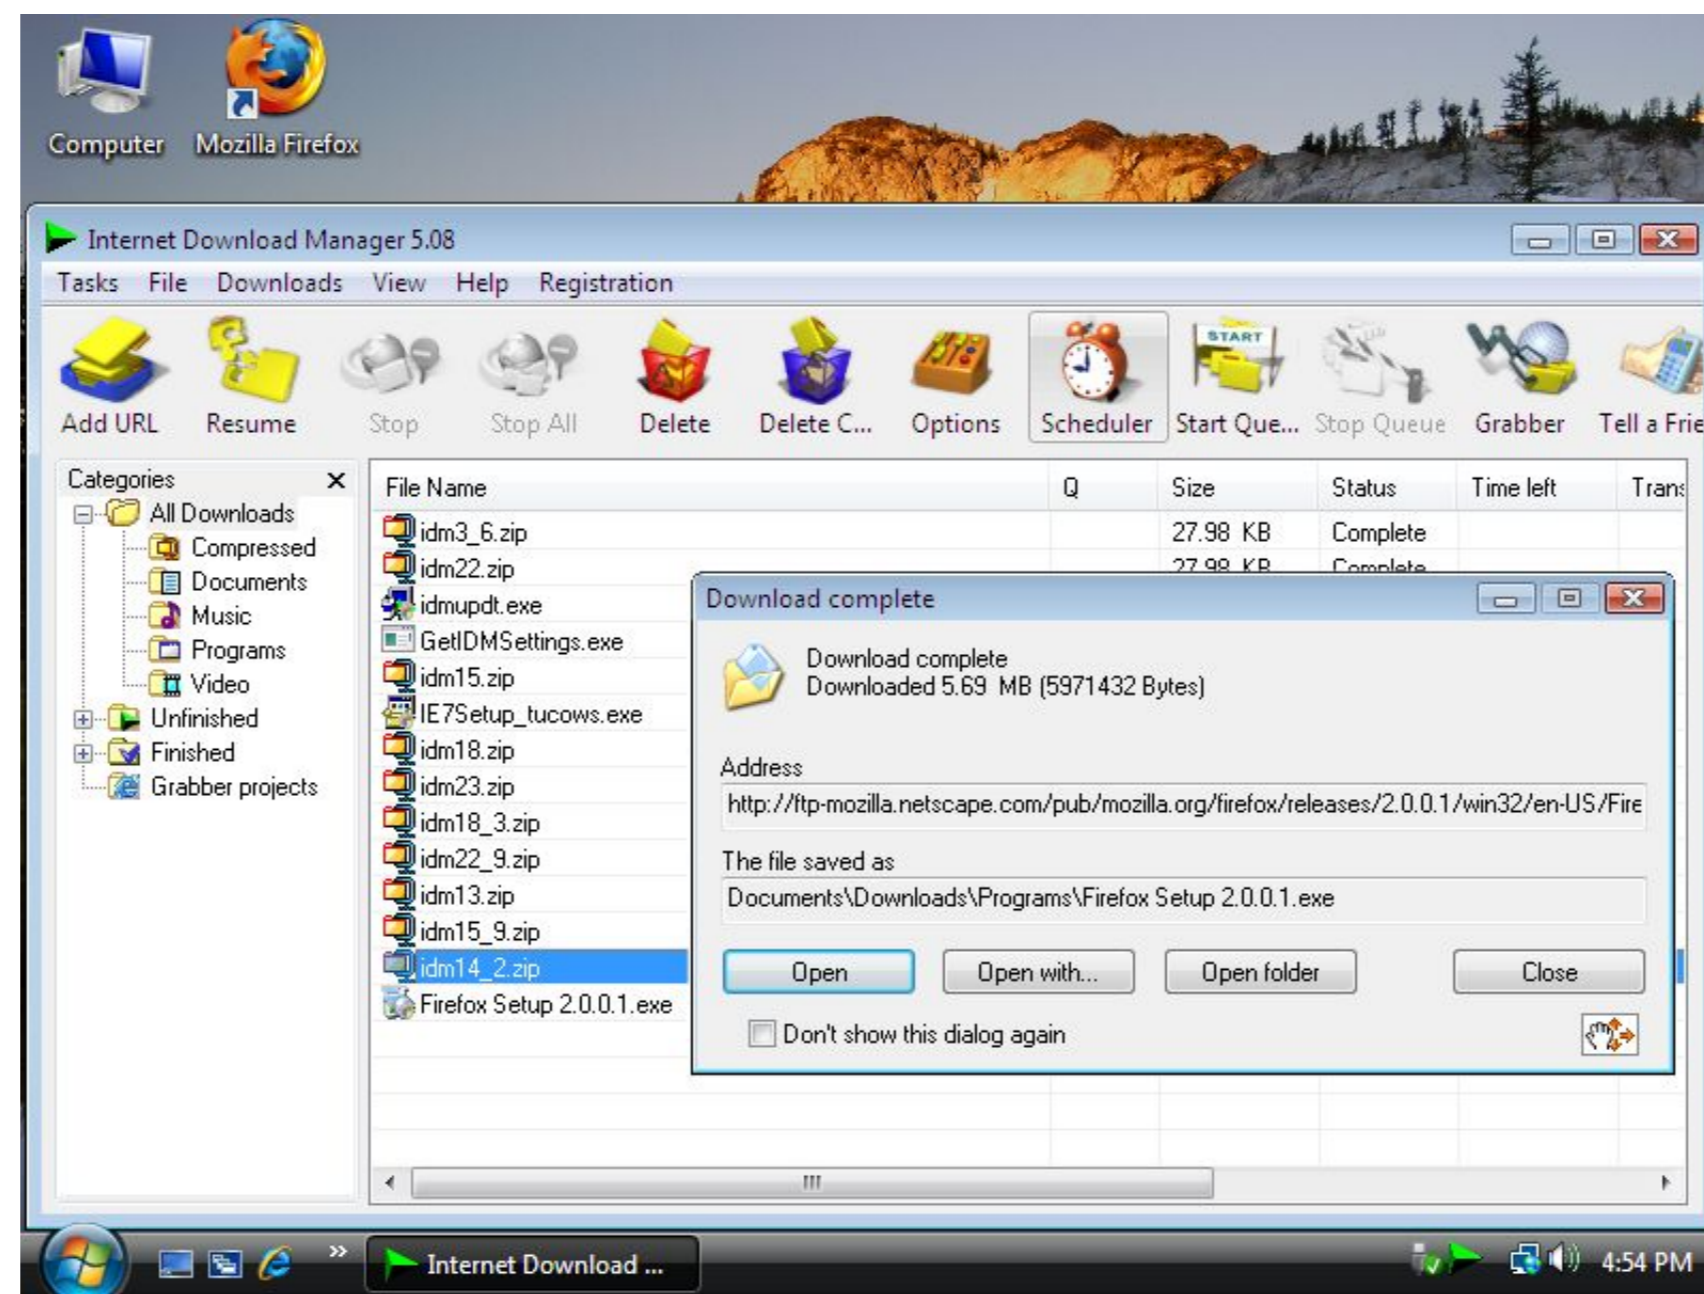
Computer
Mozilla Firefox

Internet Download Manager 5.08

Tasks File Downloads View Help Registration

Add URL Resume Stop Stop All Delete Delete C... Options Scheduler Start Que... Stop Queue Grabber Tell a Frie

START

Categories ×
All Downloads
Compressed
Documents
Music
Programs
Video
Unfinished
Finished
Grabber projects

| File Name | Q | Size | Status | Time left | Trans |
|---|---|---|---|---|---|
| idm3_6.zip | | 27.98 KB | Complete | | |
| idm22.zip | | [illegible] | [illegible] | | |
| idmupdt.exe | | | | | |
| GetIDMSettings.exe | | | | | |
| idm15.zip | | | | | |
| IE7Setup_tucows.exe | | | | | |
| idm18.zip | | | | | |
| idm23.zip | | | | | |
| idm18_3.zip | | | | | |
| idm22_9.zip | | | | | |
| idm13.zip | | | | | |
| idm15_9.zip | | | | | |
| idm14_2.zip | | | | | |
| Firefox Setup 2.0.0.1.exe | | | | | |

Download complete

Download complete
Downloaded 5.69 MB (5971432 Bytes)

Address
http://ftp-mozilla.netscape.com/pub/mozilla.org/firefox/releases/2.0.0.1/win32/en-US/Fire

The file saved as
Documents\Downloads\Programs\Firefox Setup 2.0.0.1.exe

Open Open with... Open folder Close

Don't show this dialog again

III

Internet Download ...

4:54 PM